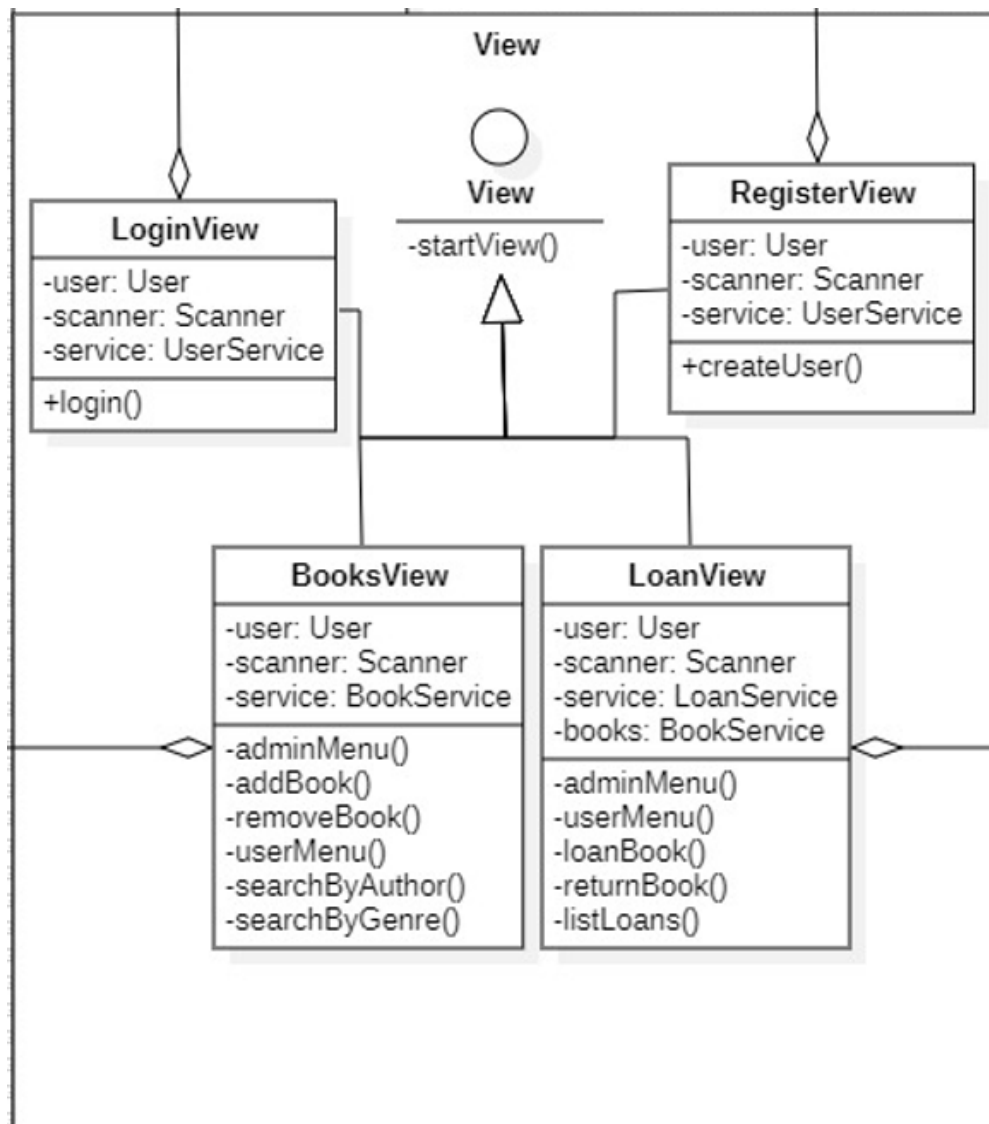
View

View
-startView()

LoginView
-user: User
-scanner: Scanner
-service: UserService
+login()

RegisterView
-user: User
-scanner: Scanner
-service: UserService
+createUser()

BooksView
-user: User
-scanner: Scanner
-service: BookService
-adminMenu()
-addBook()
-removeBook()
-userMenu()
-searchByAuthor()
-searchByGenre()

LoanView
-user: User
-scanner: Scanner
-service: LoanService
-books: BookService
-adminMenu()
-userMenu()
-loanBook()
-returnBook()
-listLoans()